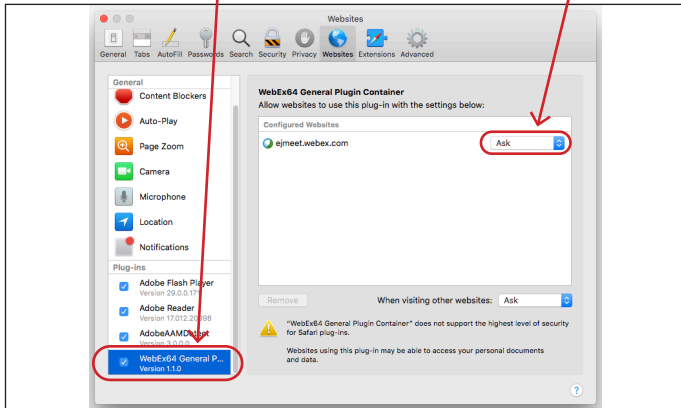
Websites

General Tabs AutoFill Passwords Search Security Privacy Websites Extensions Advanced

General
Content Blockers
Auto-Play
Page Zoom
Camera
Microphone
Location
Notifications
Plug-ins
Adobe Flash Player
Version 29.0.0.17
Adobe Reader
Version 17.012.20098
AdobeAAMDetect
Version 3.0.0.0
WebEx64 General P...
Version 1.1.0

WebEx64 General Plugin Container
Allow websites to use this plug-in with the settings below:

Configured Websites
ejmeet.webex.com Ask

Remove When visiting other websites: Ask

"WebEx64 General Plugin Container" does not support the highest level of security for Safari plug-ins.

Websites using this plug-in may be able to access your personal documents and data.

?